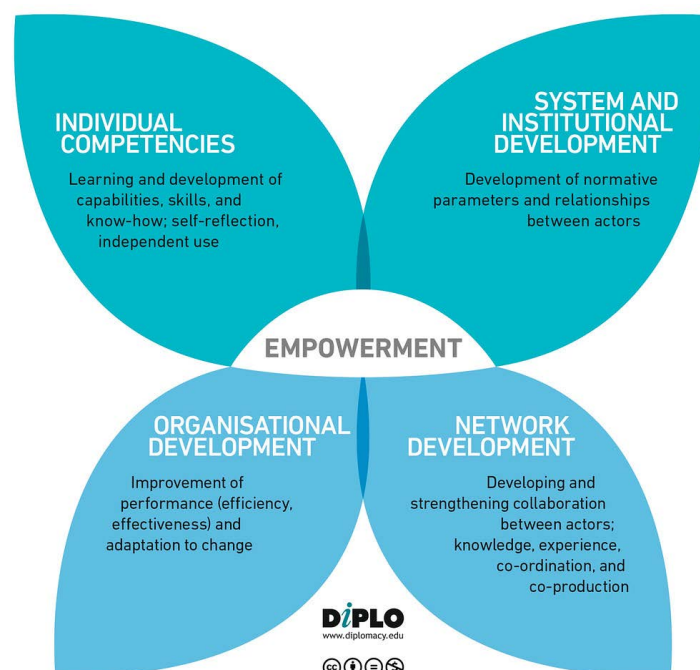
INDIVIDUAL COMPETENCIES

Learning and development of capabilities, skills, and know-how; self-reflection, independent use

SYSTEM AND INSTITUTIONAL DEVELOPMENT

Development of normative parameters and relationships between actors

EMPOWERMENT

ORGANISATIONAL DEVELOPMENT

Improvement of performance (efficiency, effectiveness) and adaptation to change

NETWORK DEVELOPMENT

Developing and strengthening collaboration between actors; knowledge, experience, co-ordination, and co-production

DiPLO
www.diplomacy.edu